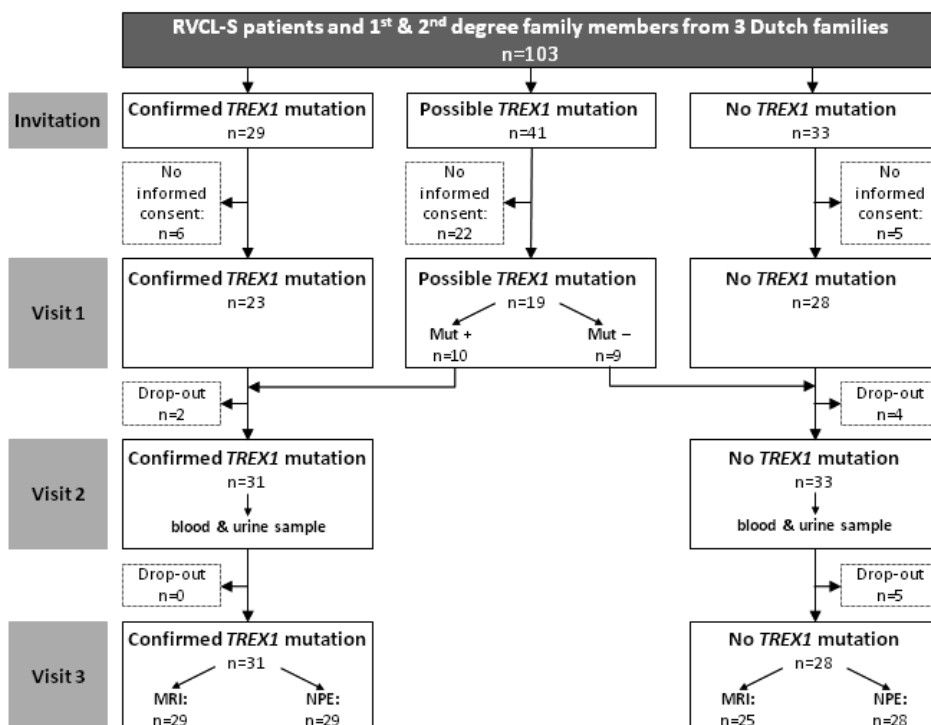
RVCL-S patients and 1$^{st}$ & 2$^{nd}$ degree family members from 3 Dutch families
n=103

Invitation

Confirmed *TREX1* mutation
n=29

Possible *TREX1* mutation
n=41

No *TREX1* mutation
n=33

No informed consent:
n=6

No informed consent:
n=22

No informed consent:
n=5

Visit 1

Confirmed *TREX1* mutation
n=23

Possible *TREX1* mutation
n=19
Mut +
n=10
Mut –
n=9

No *TREX1* mutation
n=28

Drop-out
n=2

Drop-out
n=4

Visit 2

Confirmed *TREX1* mutation
n=31
blood & urine sample

No *TREX1* mutation
n=33
blood & urine sample

Drop-out
n=0

Drop-out
n=5

Visit 3

Confirmed *TREX1* mutation
n=31
MRI:
n=29
NPE:
n=29

No *TREX1* mutation
n=28
MRI:
n=25
NPE:
n=28